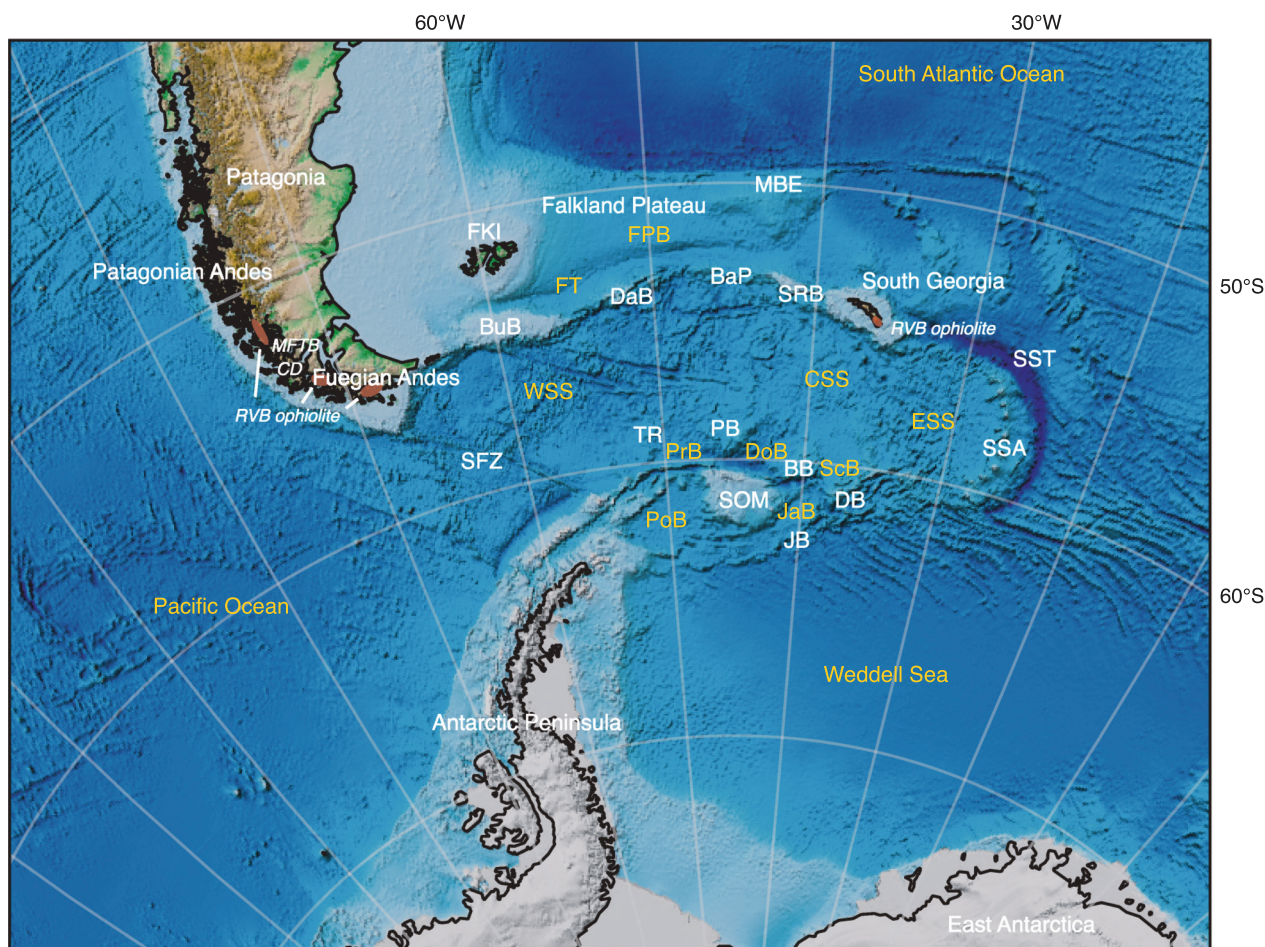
60°W
30°W
South Atlantic Ocean
Patagonia
MBE
Falkland Plateau
FKI
FPB
Patagonian Andes
FT
DaB
BaP
SRB
South Georgia
50°S
BuB
RVB ophiolite
MFTB
CD
Fuegian Andes
SST
WSS
CSS
RVB ophiolite
ESS
TR
PB
PrB
DoB
SFZ
BB
ScB
SSA
SOM
DB
PoB
JaB
JB
Pacific Ocean
60°S
Weddell Sea
Antarctic Peninsula
East Antarctica